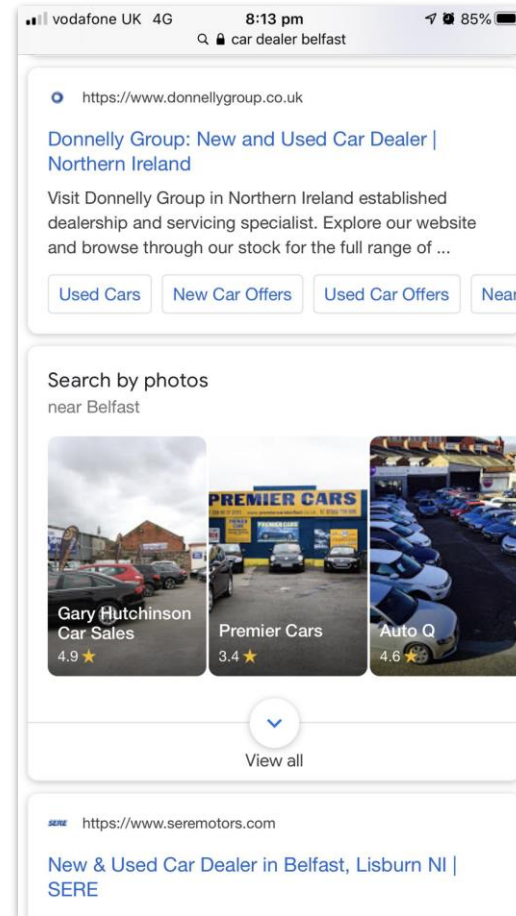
vodafone UK 4G 8:13 pm 85%
car dealer belfast

https://www.donnellygroup.co.uk

Donnelly Group: New and Used Car Dealer | Northern Ireland

Visit Donnelly Group in Northern Ireland established dealership and servicing specialist. Explore our website and browse through our stock for the full range of ...

Used Cars New Car Offers Used Car Offers Near

Search by photos
near Belfast

PREMIER CARS

Gary Hutchinson Car Sales
4.9 ★

Premier Cars
3.4 ★

Auto Q
4.6 ★

View all

SERE https://www.seremotors.com

New & Used Car Dealer in Belfast, Lisburn NI | SERE